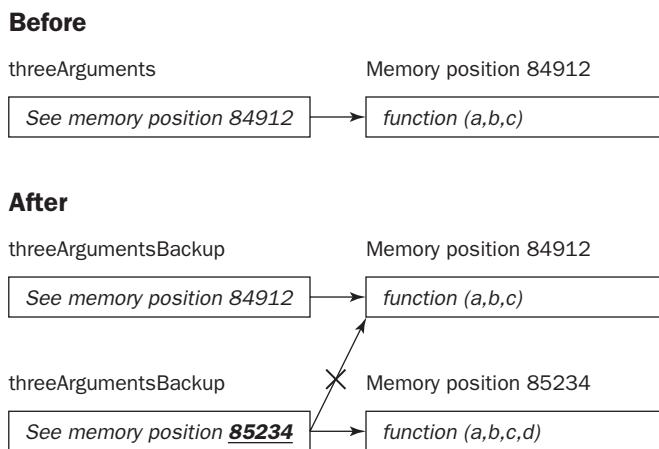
**Before**

threeArguments

Memory position 84912

*See memory position 84912*

*function (a,b,c)*

**After**

threeArgumentsBackup

Memory position 84912

*See memory position 84912*

*function (a,b,c)*

threeArgumentsBackup

Memory position 85234

*See memory position **85234***

*function (a,b,c,d)*